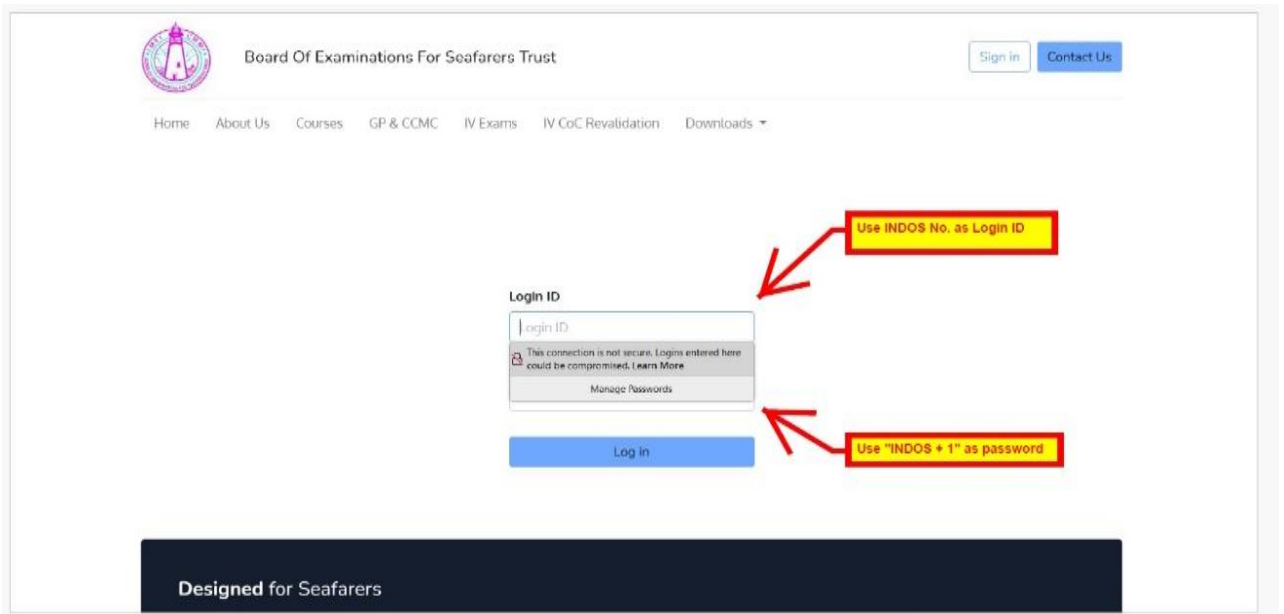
Board Of Examinations For Seafarers Trust

Sign in

Contact Us

Home About Us Courses GP & CCMC IV Exams IV CoC Revalidation Downloads

Use INDOS No. as Login ID

Login ID

Login ID

This connection is not secure. Logins entered here could be compromised. Learn More

Manage Passwords

Use "INDOS + 1" as password

Log in

Designed for Seafarers